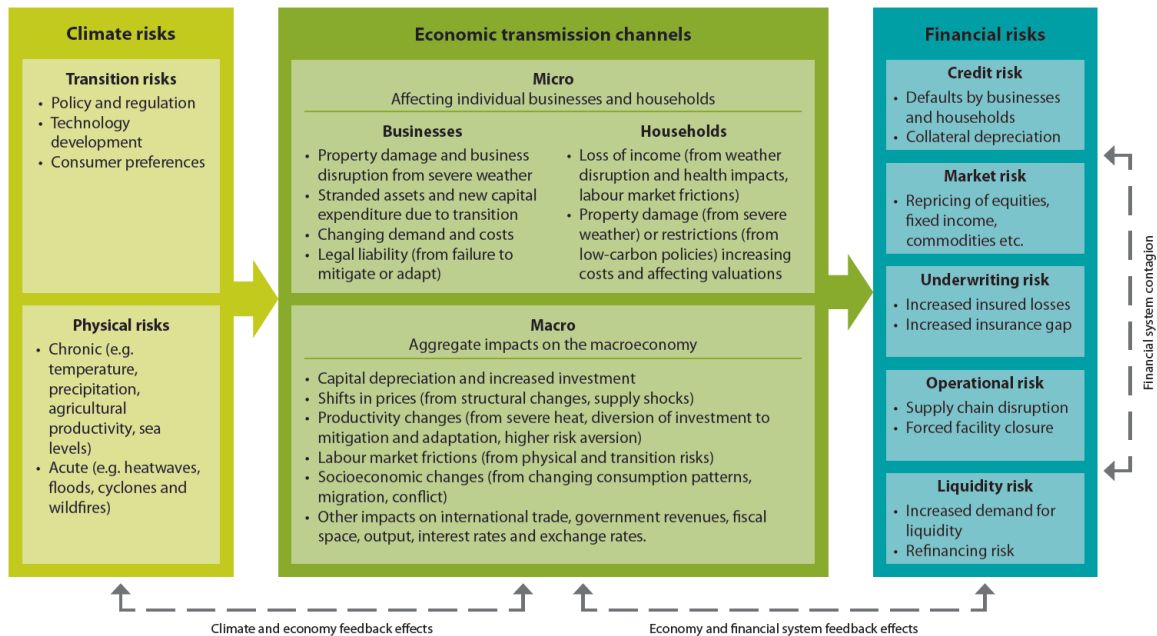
Climate risks

Transition risks
- Policy and regulation
- Technology development
- Consumer preferences

Physical risks
- Chronic (e.g. temperature, precipitation, agricultural productivity, sea levels)
- Acute (e.g. heatwaves, floods, cyclones and wildfires)

Economic transmission channels

Micro
Affecting individual businesses and households

Businesses
- Property damage and business disruption from severe weather
- Stranded assets and new capital expenditure due to transition
- Changing demand and costs
- Legal liability (from failure to mitigate or adapt)

Households
- Loss of income (from weather disruption and health impacts, labour market frictions)
- Property damage (from severe weather) or restrictions (from low-carbon policies) increasing costs and affecting valuations

Macro
Aggregate impacts on the macroeconomy
- Capital depreciation and increased investment
- Shifts in prices (from structural changes, supply shocks)
- Productivity changes (from severe heat, diversion of investment to mitigation and adaptation, higher risk aversion)
- Labour market frictions (from physical and transition risks)
- Socioeconomic changes (from changing consumption patterns, migration, conflict)
- Other impacts on international trade, government revenues, fiscal space, output, interest rates and exchange rates.

Financial risks

Credit risk
- Defaults by businesses and households
- Collateral depreciation

Market risk
- Repricing of equities, fixed income, commodities etc.

Underwriting risk
- Increased insured losses
- Increased insurance gap

Operational risk
- Supply chain disruption
- Forced facility closure

Liquidity risk
- Increased demand for liquidity
- Refinancing risk

Financial system contagion

Climate and economy feedback effects

Economy and financial system feedback effects